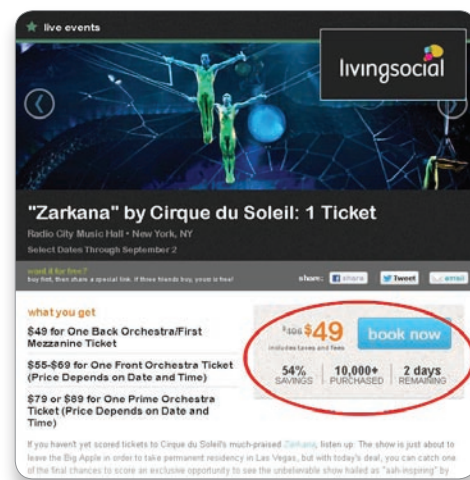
live events

livingsocial

"Zarkana" by Cirque du Soleil: 1 Ticket

Radio City Music Hall • New York, NY

Select Dates Through September 2

want it for free?
buy first, then share a special link. If three friends buy, yours is free!

share: share Tweet email

what you get

$49 for One Back Orchestra/First Mezzanine Ticket

$55-$69 for One Front Orchestra Ticket (Price Depends on Date and Time)

$79 or $89 for One Prime Orchestra Ticket (Price Depends on Date and Time)

$106 $49 book now

includes taxes and fees

| 54% SAVINGS | 10,000+ PURCHASED | 2 days REMAINING |
|---|---|---|

If you haven't yet scored tickets to Cirque du Soleil's much-praised Zarkana, listen up: The show is just about to leave the Big Apple in order to take permanent residency in Las Vegas, but with today's deal, you can catch one of the final chances to score an exclusive opportunity to see the unbelievable show hailed as "aah-inspiring" by